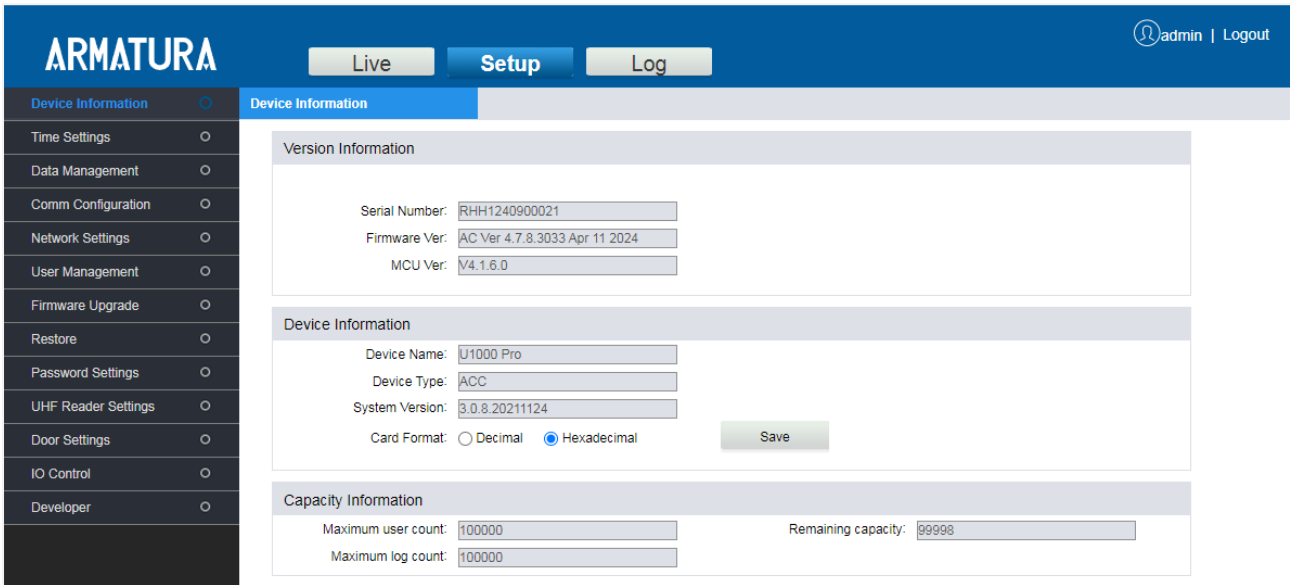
ARMATURA

Live Setup Log

admin | Logout

Device Information
Time Settings
Data Management
Comm Configuration
Network Settings
User Management
Firmware Upgrade
Restore
Password Settings
UHF Reader Settings
Door Settings
IO Control
Developer

Device Information

Version Information

Serial Number: RHH1240900021
Firmware Ver: AC Ver 4.7.8.3033 Apr 11 2024
MCU Ver: V4.1.6.0

Device Information

Device Name: U1000 Pro
Device Type: ACC
System Version: 3.0.8.20211124
Card Format: Decimal Hexadecimal
Save

Capacity Information

Maximum user count: 100000
Remaining capacity: 99998
Maximum log count: 100000